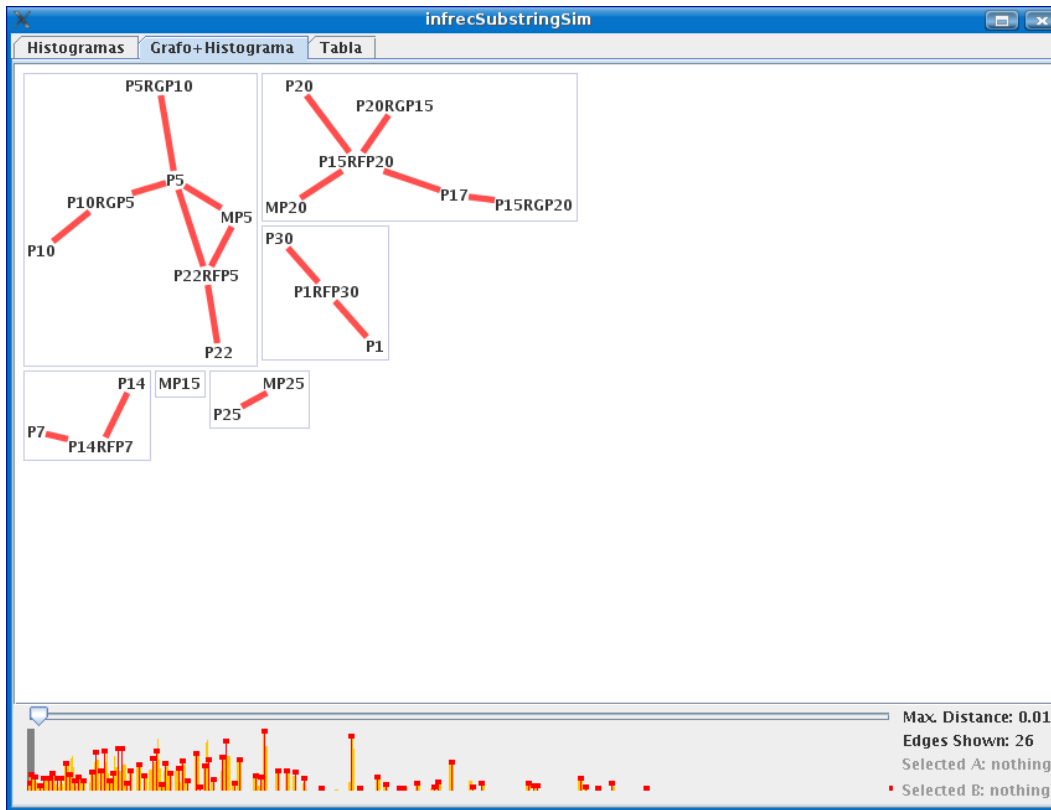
infrecSubstringSim

Histogramas | Grafo+Histograma | Tabla

P5RGP10
P5
P10RGP5
MP5
P10
P22RFP5
P22

P20
P20RGP15
P15RFP20
MP20
P17
P15RGP20

P30
P1RFP30
P1

P14
P7
P14RFP7

MP15

MP25
P25

Max. Distance: 0.01
Edges Shown: 26
Selected A: nothing
Selected B: nothing